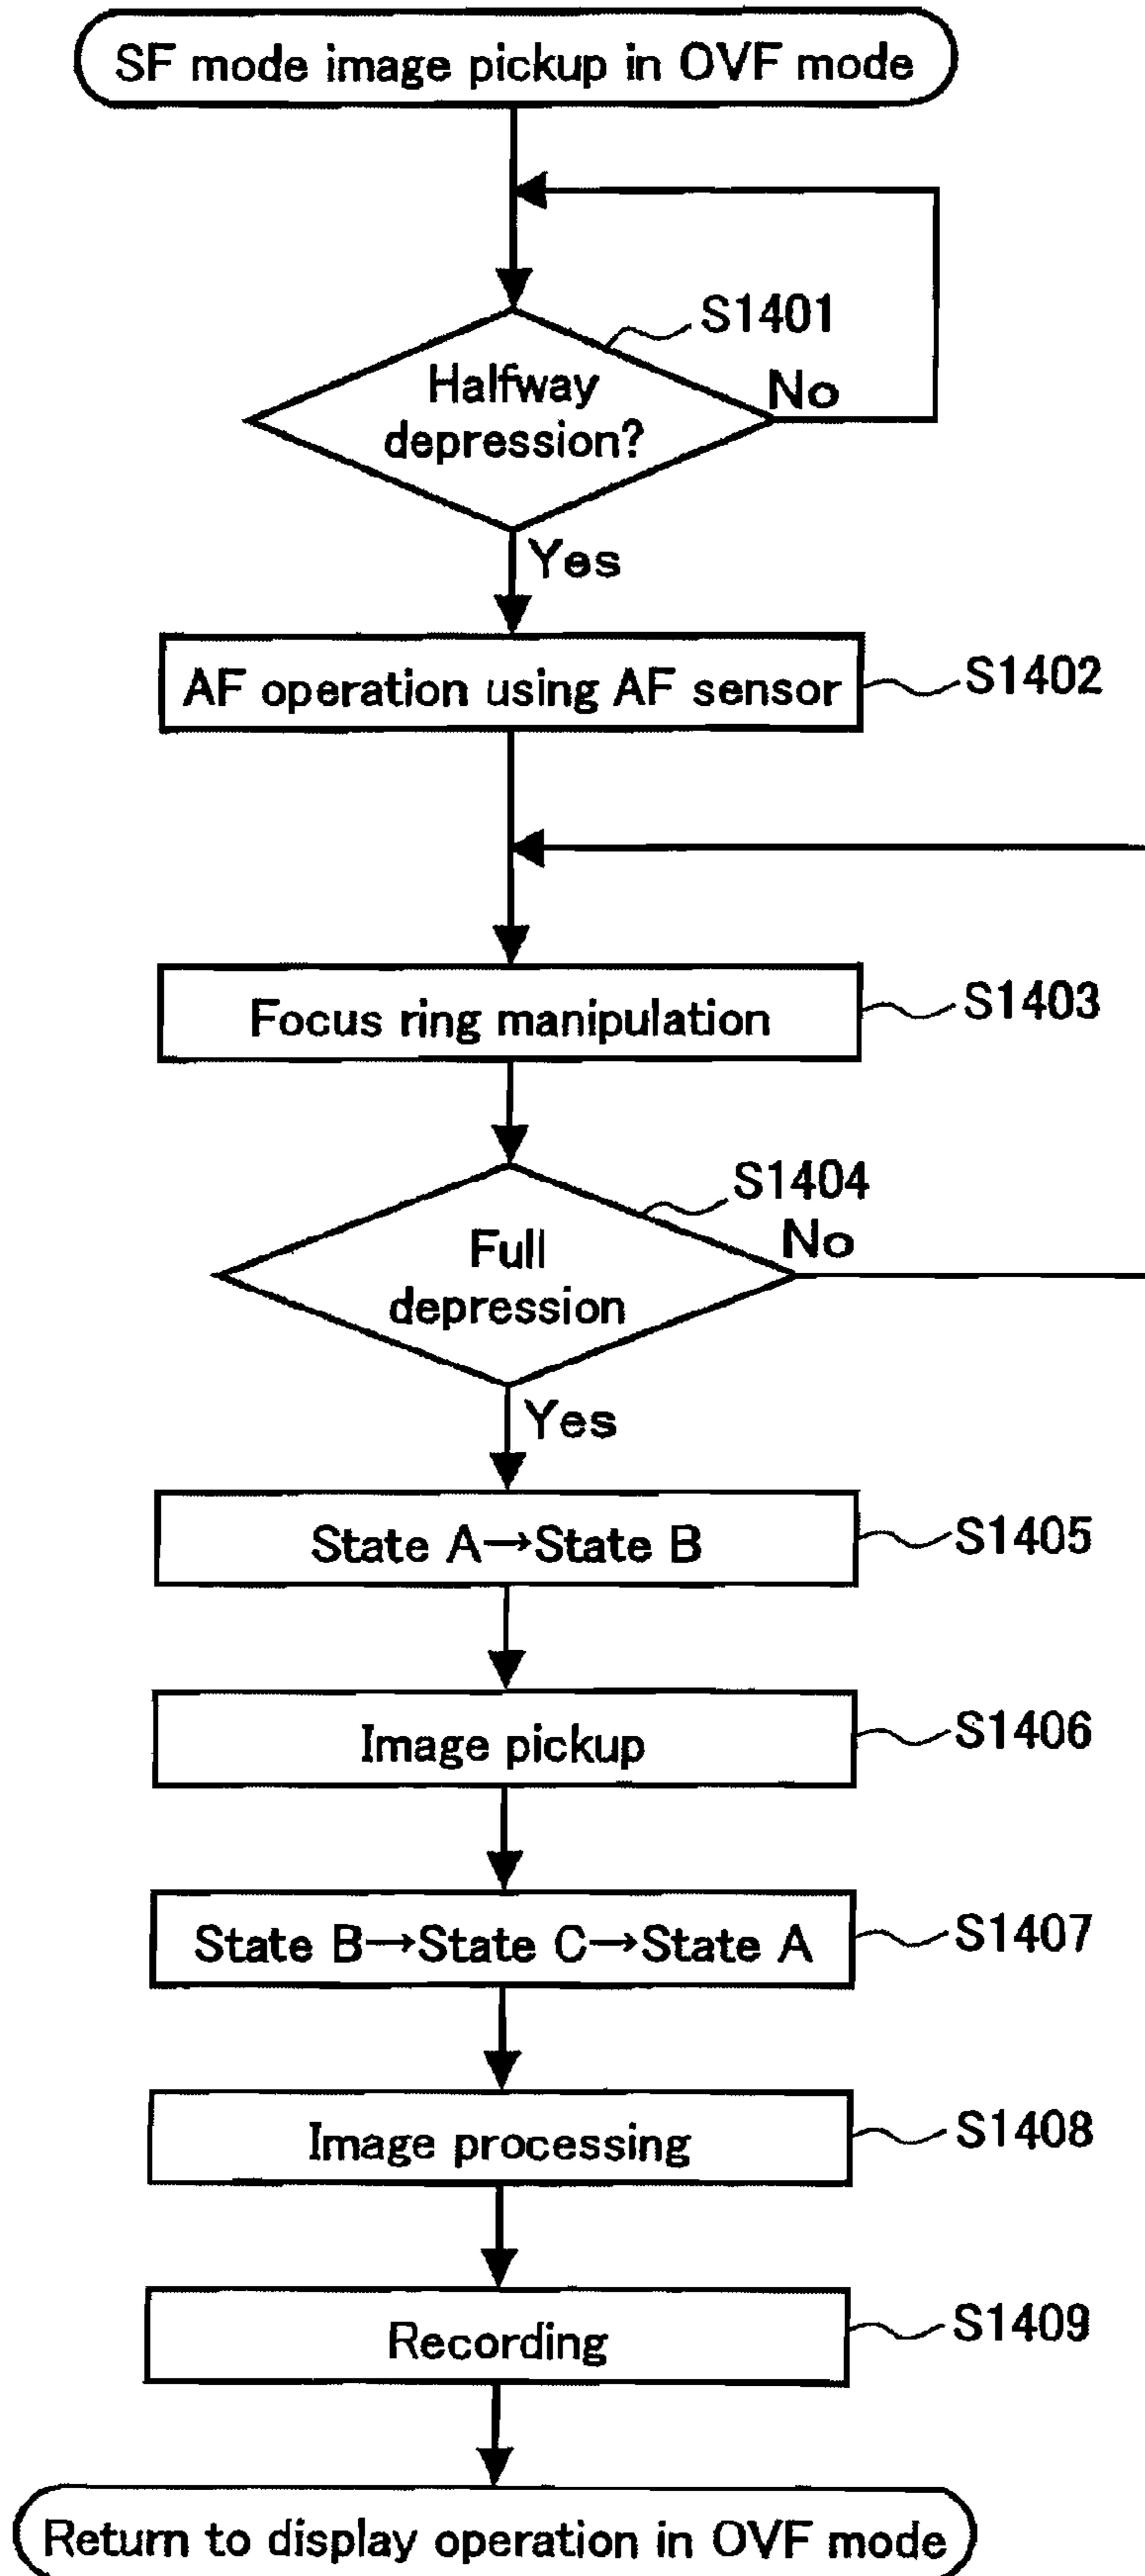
SF mode image pickup in OVF mode

S1401

Halfway depression?

No

Yes

AF operation using AF sensor

S1402

Focus ring manipulation

S1403

S1404

Full depression

No

Yes

State A→State B

S1405

Image pickup

S1406

State B→State C→State A

S1407

Image processing

S1408

Recording

S1409

Return to display operation in OVF mode